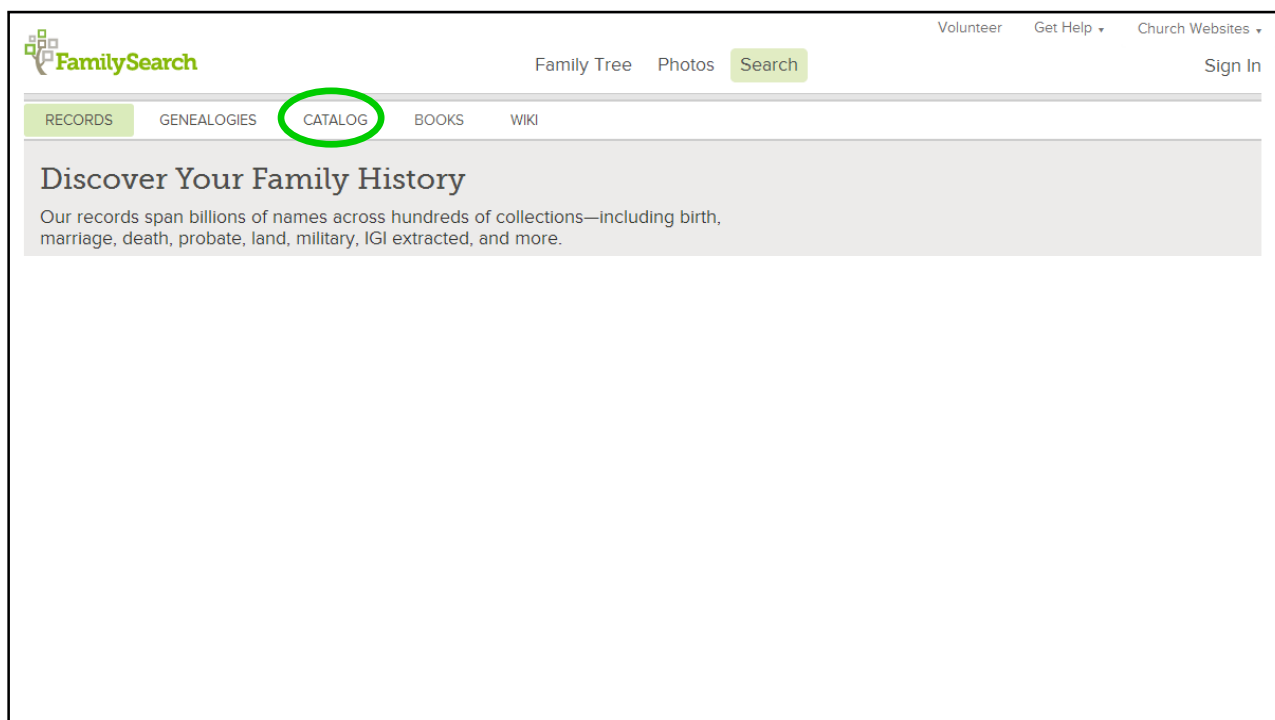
Volunteer Get Help ▾ Church Websites ▾

FamilySearch

Family Tree Photos Search

Sign In

RECORDS GENEALOGIES CATALOG BOOKS WIKI

Discover Your Family History

Our records span billions of names across hundreds of collections—including birth, marriage, death, probate, land, military, IGI extracted, and more.